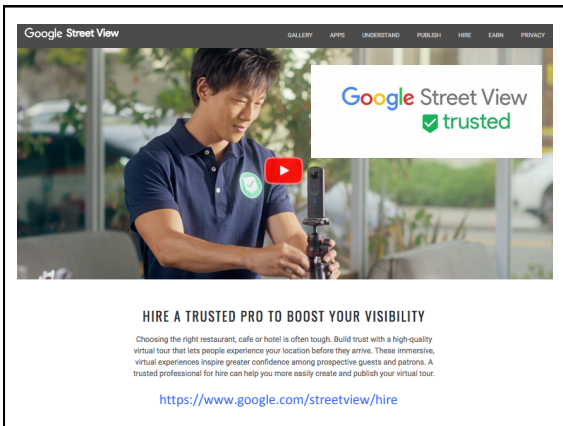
Google Street View

GALLERY APPS UNDERSTAND PUBLISH HIRE EARN PRIVACY

Google Street View
trusted

HIRE A TRUSTED PRO TO BOOST YOUR VISIBILITY

Choosing the right restaurant, cafe or hotel is often tough. Build trust with a high-quality virtual tour that lets people experience your location before they arrive. These immersive, virtual experiences inspire greater confidence among prospective guests and patrons. A trusted professional for hire can help you more easily create and publish your virtual tour.

https://www.google.com/streetview/hire